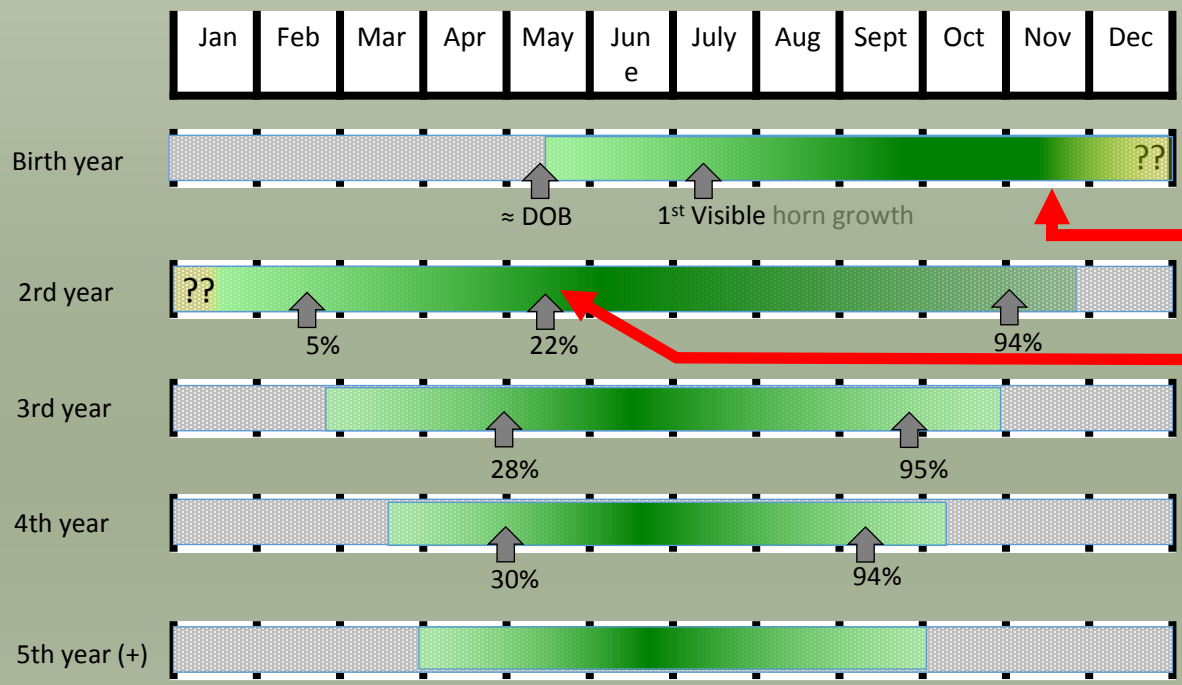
| Jan | Feb | Mar | Apr | May | June | July | Aug | Sept | Oct | Nov | Dec |
|---|---|---|---|---|---|---|---|---|---|---|---|

Birth year ?? ≈ DOB $1^{st}$ Visible horn growth

2rd year ?? 5% 22% 94%

3rd year 28% 95%

4th year 30% 94%

5th year (+)